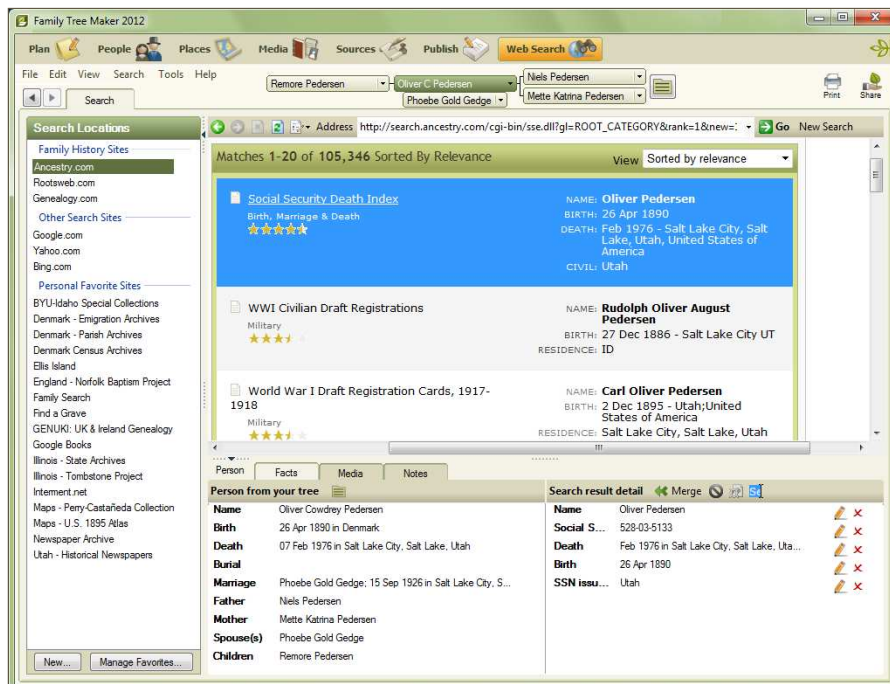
Family Tree Maker 2012

Plan People Places Media Sources Publish Web Search

File Edit View Search Tools Help

Search

Remore Pedersen
Oliver C Pedersen
Phoebe Gold Gedge
Niels Pedersen
Mette Katrina Pedersen

Print Share

Search Locations

Family History Sites
Ancestry.com
Rootsweb.com
Genealogy.com

Other Search Sites
Google.com
Yahoo.com
Bing.com

Personal Favorite Sites
BYU-Idaho Special Collections
Denmark - Emigration Archives
Denmark - Parish Archives
Denmark Census Archives
Ellis Island
England - Norfolk Baptism Project
Family Search
Find a Grave
GENUKI: UK & Ireland Genealogy
Google Books
Illinois - State Archives
Illinois - Tombstone Project
Interment.net
Maps - Perry-Castañeda Collection
Maps - U.S. 1895 Atlas
Newspaper Archive
Utah - Historical Newspapers

New... Manage Favorites...

Address http://search.ancestry.com/cgi-bin/sse.dll?gl=ROOT_CATEGORY&rank=1&new=: Go New Search

Matches 1-20 of 105,346 Sorted By Relevance

View Sorted by relevance

Social Security Death Index
Birth, Marriage & Death
NAME: Oliver Pedersen
BIRTH: 26 Apr 1890
DEATH: Feb 1976 - Salt Lake City, Salt Lake, Utah, United States of America
CIVIL: Utah

WWI Civilian Draft Registrations
Military
NAME: Rudolph Oliver August Pedersen
BIRTH: 27 Dec 1886 - Salt Lake City UT
RESIDENCE: ID

World War I Draft Registration Cards, 1917-1918
Military
NAME: Carl Oliver Pedersen
BIRTH: 2 Dec 1895 - Utah;United States of America
RESIDENCE: Salt Lake City, Salt Lake, Utah

Person Facts Media Notes

Person from your tree

| | |
|---|---|
| Name | Oliver Cowdrey Pedersen |
| Birth | 26 Apr 1890 in Denmark |
| Death | 07 Feb 1976 in Salt Lake City, Salt Lake, Utah |
| Burial | |
| Marriage | Phoebe Gold Gedge; 15 Sep 1926 in Salt Lake City, S... |
| Father | Niels Pedersen |
| Mother | Mette Katrina Pedersen |
| Spouse(s) | Phoebe Gold Gedge |
| Children | Remore Pedersen |

Search result detail Merge

| | |
|---|---|
| Name | Oliver Pedersen |
| Social S... | 528-03-5133 |
| Death | Feb 1976 in Salt Lake City, Salt Lake, Uta... |
| Birth | 26 Apr 1890 |
| SSN issu... | Utah |